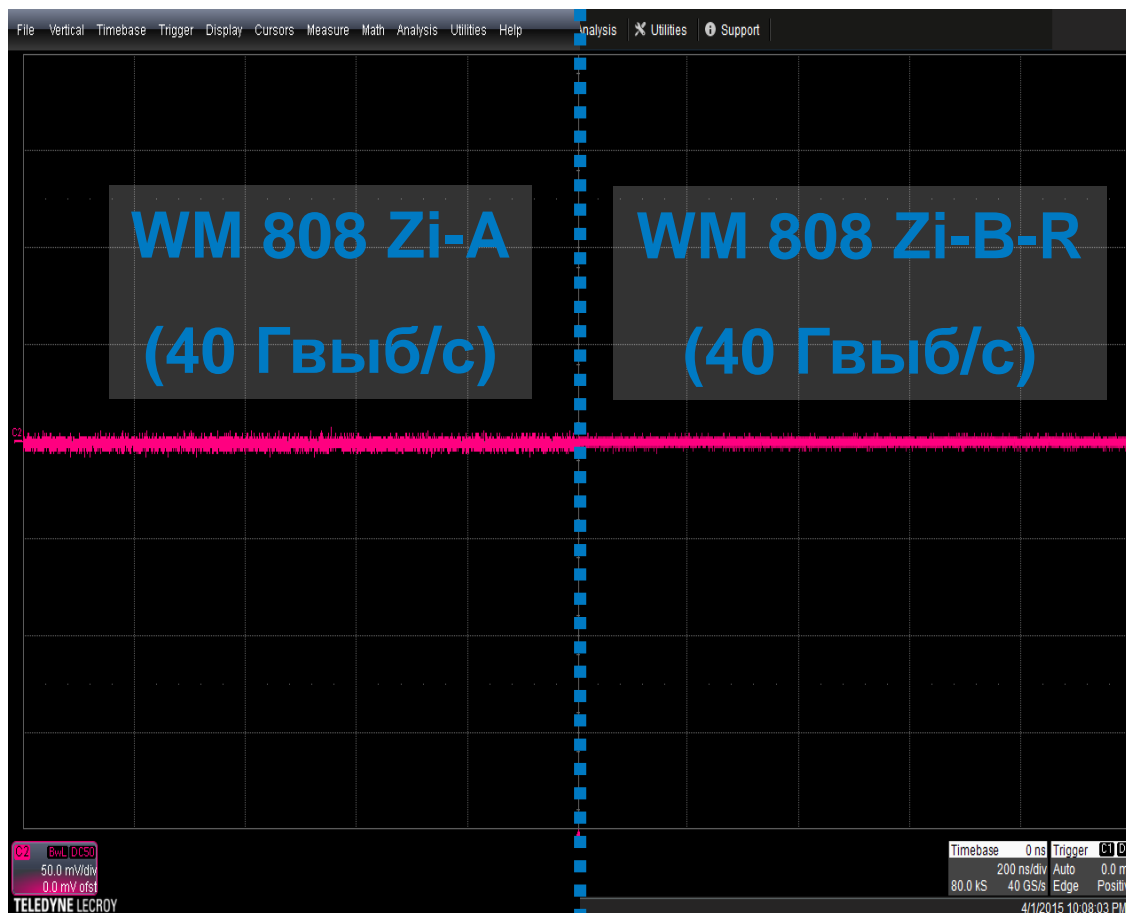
File Vertical Timebase Trigger Display Cursors Measure Math Analysis Utilities Help

nalysis Utilities Support

WM 808 Zi-A
(40 Гвыб/с)

WM 808 Zi-B-R
(40 Гвыб/с)

C2

C2 BwL DC50
50.0 mV/div
0.0 mV ofst

TELEDYNE LECROY

| Timebase | 0 ns | Trigger | C1 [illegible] |
|---|---|---|---|
| | 200 ns/div | Auto | 0.0 m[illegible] |
| 80.0 kS | 40 GS/s | Edge | Positiv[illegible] |

4/1/2015 10:08:03 PM